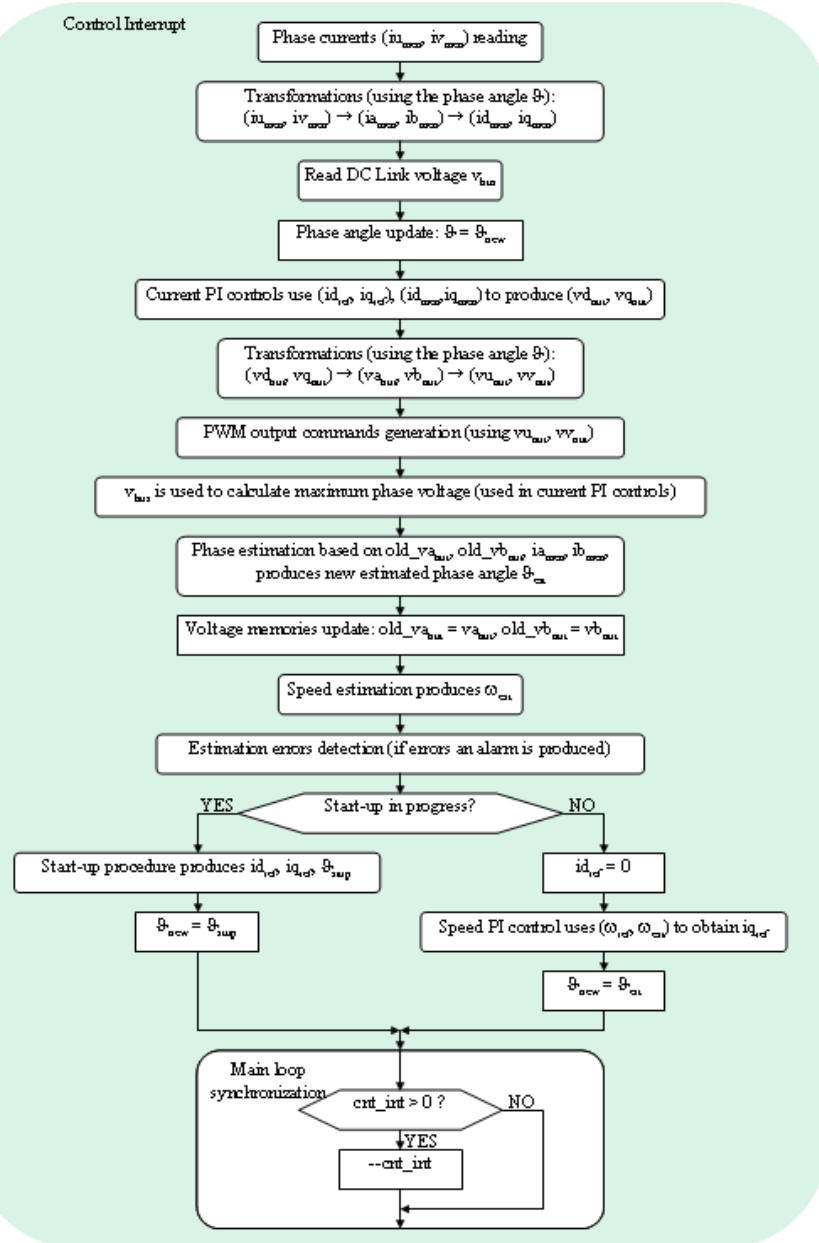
Control Interrupt

Phase currents ($iu_{meas}$, $iv_{meas}$) reading

Transformations (using the phase angle $\vartheta$): ($iu_{meas}$, $iv_{meas}$) → ($ia_{meas}$, $ib_{meas}$) → ($id_{meas}$, $iq_{meas}$)

Read DC Link voltage $v_{bus}$

Phase angle update: $\vartheta = \vartheta_{new}$

Current PI controls use ($id_{ref}$, $iq_{ref}$), ($id_{meas}$,$iq_{meas}$) to produce ($vd_{out}$, $vq_{out}$)

Transformations (using the phase angle $\vartheta$): ($vd_{out}$, $vq_{out}$) → ($va_{out}$, $vb_{out}$) → ($vu_{out}$, $vv_{out}$)

PWM output commands generation (using $vu_{out}$, $vv_{out}$)

$v_{bus}$ is used to calculate maximum phase voltage (used in current PI controls)

Phase estimation based on old_$va_{out}$, old_$vb_{out}$, $ia_{meas}$, $ib_{meas}$, produces new estimated phase angle $\vartheta_{est}$

Voltage memories update: old_$va_{out}$ = $va_{out}$, old_$vb_{out}$ = $vb_{out}$

Speed estimation produces $\omega_{est}$

Estimation errors detection (if errors an alarm is produced)

YES

Start-up in progress?

NO

Start-up procedure produces $id_{ref}$, $iq_{ref}$, $\vartheta_{sup}$

$id_{ref}$ = 0

$\vartheta_{new} = \vartheta_{sup}$

Speed PI control uses ($\omega_{ref}$, $\omega_{est}$) to obtain $iq_{ref}$

$\vartheta_{new} = \vartheta_{est}$

Main loop synchronization

cnt_int > 0 ?

NO

YES

--cnt_int